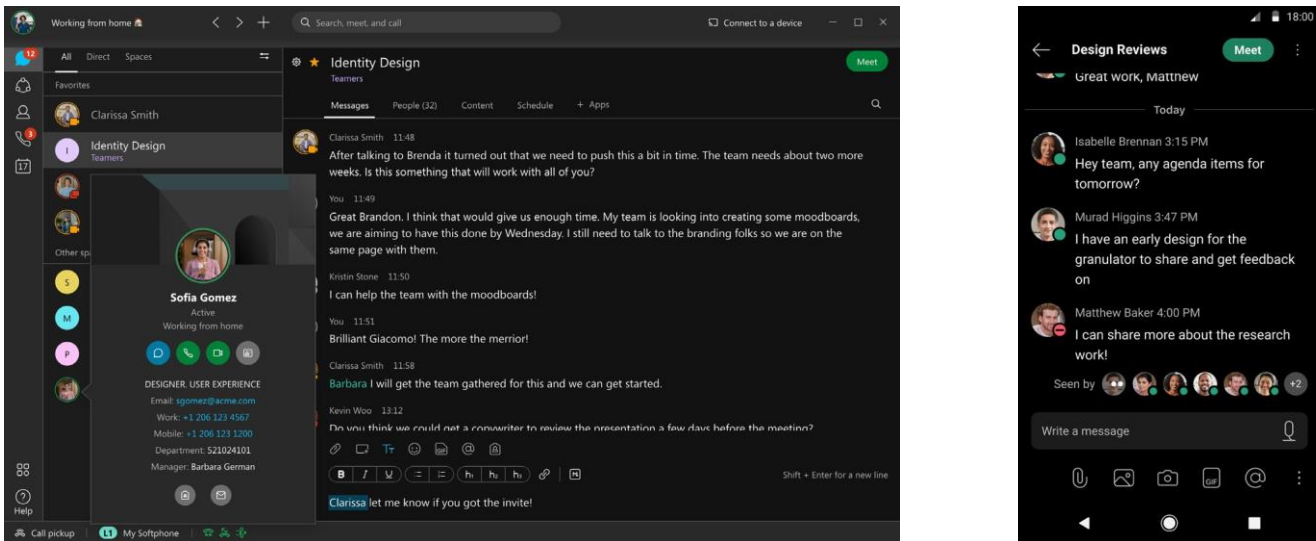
Working from home 🏠

Search, meet, and call

Connect to a device

12

3

17

All Direct Spaces

Favorites

Clarissa Smith

Identity Design
Teamers

Other sp

S

M

P

Sofia Gomez
Active
Working from home

DESIGNER, USER EXPERIENCE
Email: sgomez@acme.com
Work: +1 206 123 4567
Mobile: +1 206 123 1200
Department: 521024101
Manager: Barbara German

Help

Call pickup | L1 My Softphone

Identity Design
Teamers

Meet

Messages People (32) Content Schedule + Apps

Clarissa Smith 11:48
After talking to Brenda it turned out that we need to push this a bit in time. The team needs about two more weeks. Is this something that will work with all of you?

You 11:49
Great Brandon. I think that would give us enough time. My team is looking into creating some moodboards, we are aiming to have this done by Wednesday. I still need to talk to the branding folks so we are on the same page with them.

Kristin Stone 11:50
I can help the team with the moodboards!

You 11:51
Brilliant Giacomo! The more the merrior!

Clarissa Smith 11:58
Barbara I will get the team gathered for this and we can get started.

Kevin Woo 13:12
Do you think we could get a copywriter to review the presentation a few days before the meeting?

B I U h1 h2 h3

Shift + Enter for a new line

Clarissa let me know if you got the invite!

18:00

Design Reviews

Meet

Great work, Matthew

Today

Isabelle Brennan 3:15 PM
Hey team, any agenda items for tomorrow?

Murad Higgins 3:47 PM
I have an early design for the granulator to share and get feedback on

Matthew Baker 4:00 PM
I can share more about the research work!

Seen by +2

Write a message

GIF